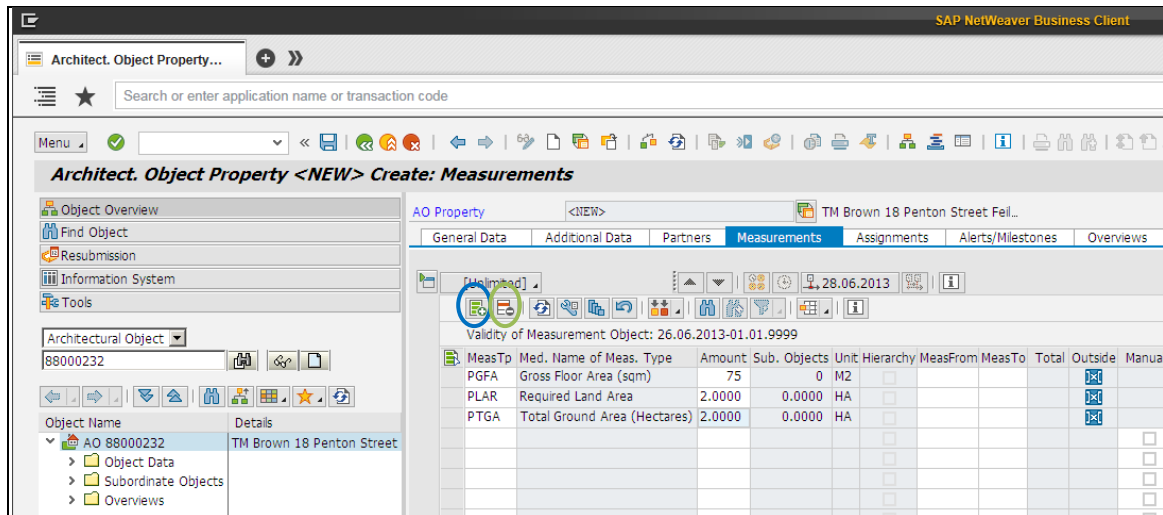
SAP NetWeaver Business Client

Architect. Object Property...

Search or enter application name or transaction code

Menu

Architect. Object Property <NEW> Create: Measurements

Object Overview
Find Object
Resubmission
Information System
Tools

Architectural Object
88000232

| Object Name | Details |
|---|---|
| AO 88000232 | TM Brown 18 Penton Street |
| Object Data | |
| Subordinate Objects | |
| Overviews | |

AO Property <NEW> TM Brown 18 Penton Street Feil...

General Data | Additional Data | Partners | Measurements | Assignments | Alerts/Milestones | Overviews

[Unlimited] 28.06.2013

Validity of Measurement Object: 26.06.2013-01.01.9999

| MeasTp | Med. Name of Meas. Type | Amount | Sub. Objects | Unit | Hierarchy | MeasFrom | MeasTo | Total | Outside | Manua |
|---|---|---|---|---|---|---|---|---|---|---|
| PGFA | Gross Floor Area (sqm) | 75 | 0 | M2 | | | | | | |
| PLAR | Required Land Area | 2.0000 | 0.0000 | HA | | | | | | |
| PTGA | Total Ground Area (Hectares) | 2.0000 | 0.0000 | HA | | | | | | |